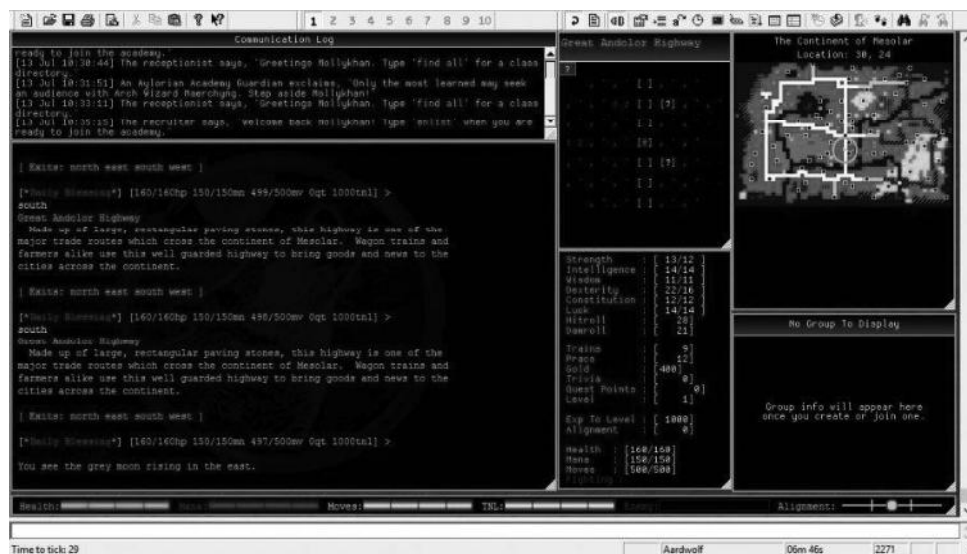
1 2 3 4 5 6 7 8 9 10

Communication Log

ready to join the academy.'
[13 Jul 10:30:44] The receptionist says, 'Greetings Mollykhan. Type 'find all' for a class directory.'
[13 Jul 10:31:51] An Aylorian Academy Guardian exclaims, 'Only the most learned may seek an audience with Arch Wizard Maerchyng. Step aside Mollykhan!'
[13 Jul 10:33:11] The receptionist says, 'Greetings Mollykhan. Type 'find all' for a class directory.'
[13 Jul 10:35:15] The recruiter says, 'Welcome back Mollykhan! Type 'enlist' when you are ready to join the academy.'

[ Exits: north east south west ]

[*Daily Blessing*] [160/160hp 150/150mn 499/500mv 0qt 1000tnl] >
south
Great Andolor Highway
Made up of large, rectangular paving stones, this highway is one of the major trade routes which cross the continent of Mesolar. Wagon trains and farmers alike use this well guarded highway to bring goods and news to the cities across the continent.

[ Exits: north east south west ]

[*Daily Blessing*] [160/160hp 150/150mn 498/500mv 0qt 1000tnl] >
south
Great Andolor Highway
Made up of large, rectangular paving stones, this highway is one of the major trade routes which cross the continent of Mesolar. Wagon trains and farmers alike use this well guarded highway to bring goods and news to the cities across the continent.

[ Exits: north east south west ]

[*Daily Blessing*] [160/160hp 150/150mn 497/500mv 0qt 1000tnl] >

You see the grey moon rising in the east.

Great Andolor Highway

[ ]
[ ] [?]
[ ]
[#]
[ ] [?]
[ ]
[ ]

The Continent of Mesolar
Location: 38, 24

Strength : [ 13/12 ]
Intelligence : [ 14/14 ]
Wisdom : [ 11/11 ]
Dexterity : [ 22/16 ]
Constitution : [ 12/12 ]
Luck : [ 14/14 ]
Hitroll : [ 28]
Damroll : [ 21]

Trains : [ 9]
Pracs : [ 12]
Gold : [400]
Trivia : [ 0]
Quest Points : [ 0]
Level : [ 1]

Exp To Level : [ 1000]
Alignment : [ 0]

Health : [160/160]
Mana : [150/150]
Moves : [500/500]
Fighting :

No Group To Display

Group info will appear here once you create or join one.

Health: Mana: Moves: TNL: Enemy: Alignment:

Time to tick: 29
Aardwolf
06m 46s
2271